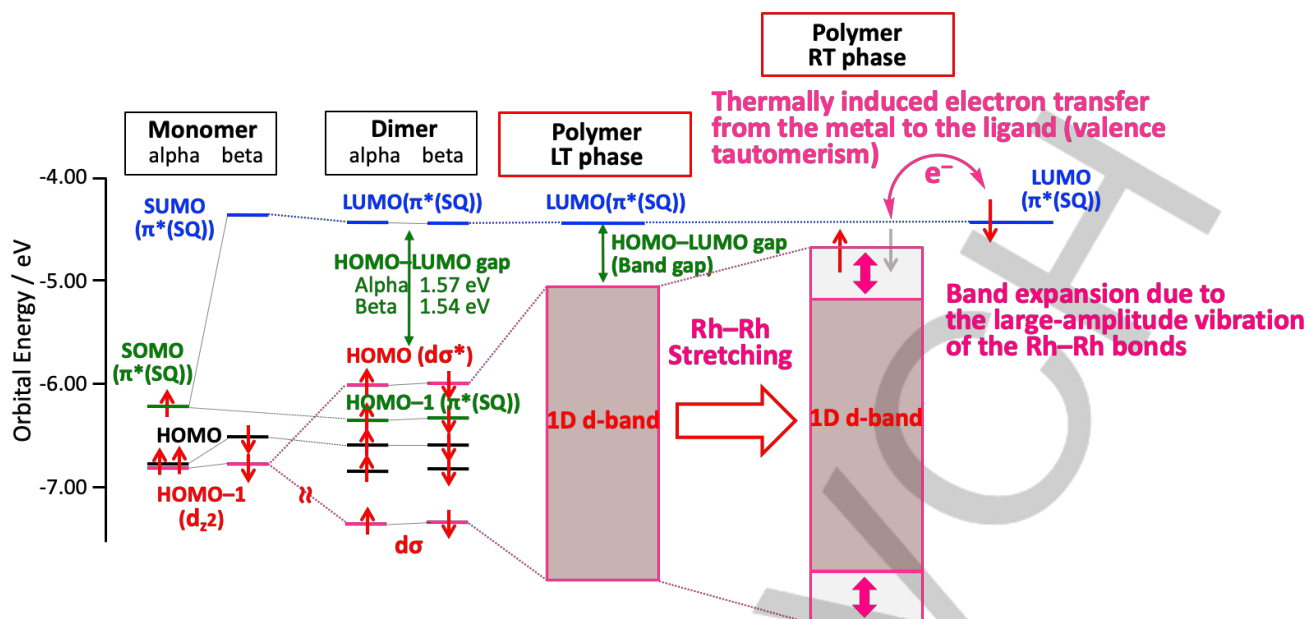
Polymer
RT phase

Thermally induced electron transfer from the metal to the ligand (valence tautomerism)

Monomer
alpha beta

Dimer
alpha beta

Polymer
LT phase

-4.00

-5.00

-6.00

-7.00

Orbital Energy / eV

SUMO
(π*(SQ))

LUMO(π*(SQ))

LUMO(π*(SQ))

e⁻

LUMO
(π*(SQ))

HOMO–LUMO gap
Alpha 1.57 eV
Beta 1.54 eV

HOMO–LUMO gap
(Band gap)

Band expansion due to the large-amplitude vibration of the Rh–Rh bonds

SOMO
(π*(SQ))

HOMO (dσ*)

Rh–Rh
Stretching

HOMO–1 (π*(SQ))

1D d-band

1D d-band

HOMO

HOMO–1
($d_z2$)

≈

dσ